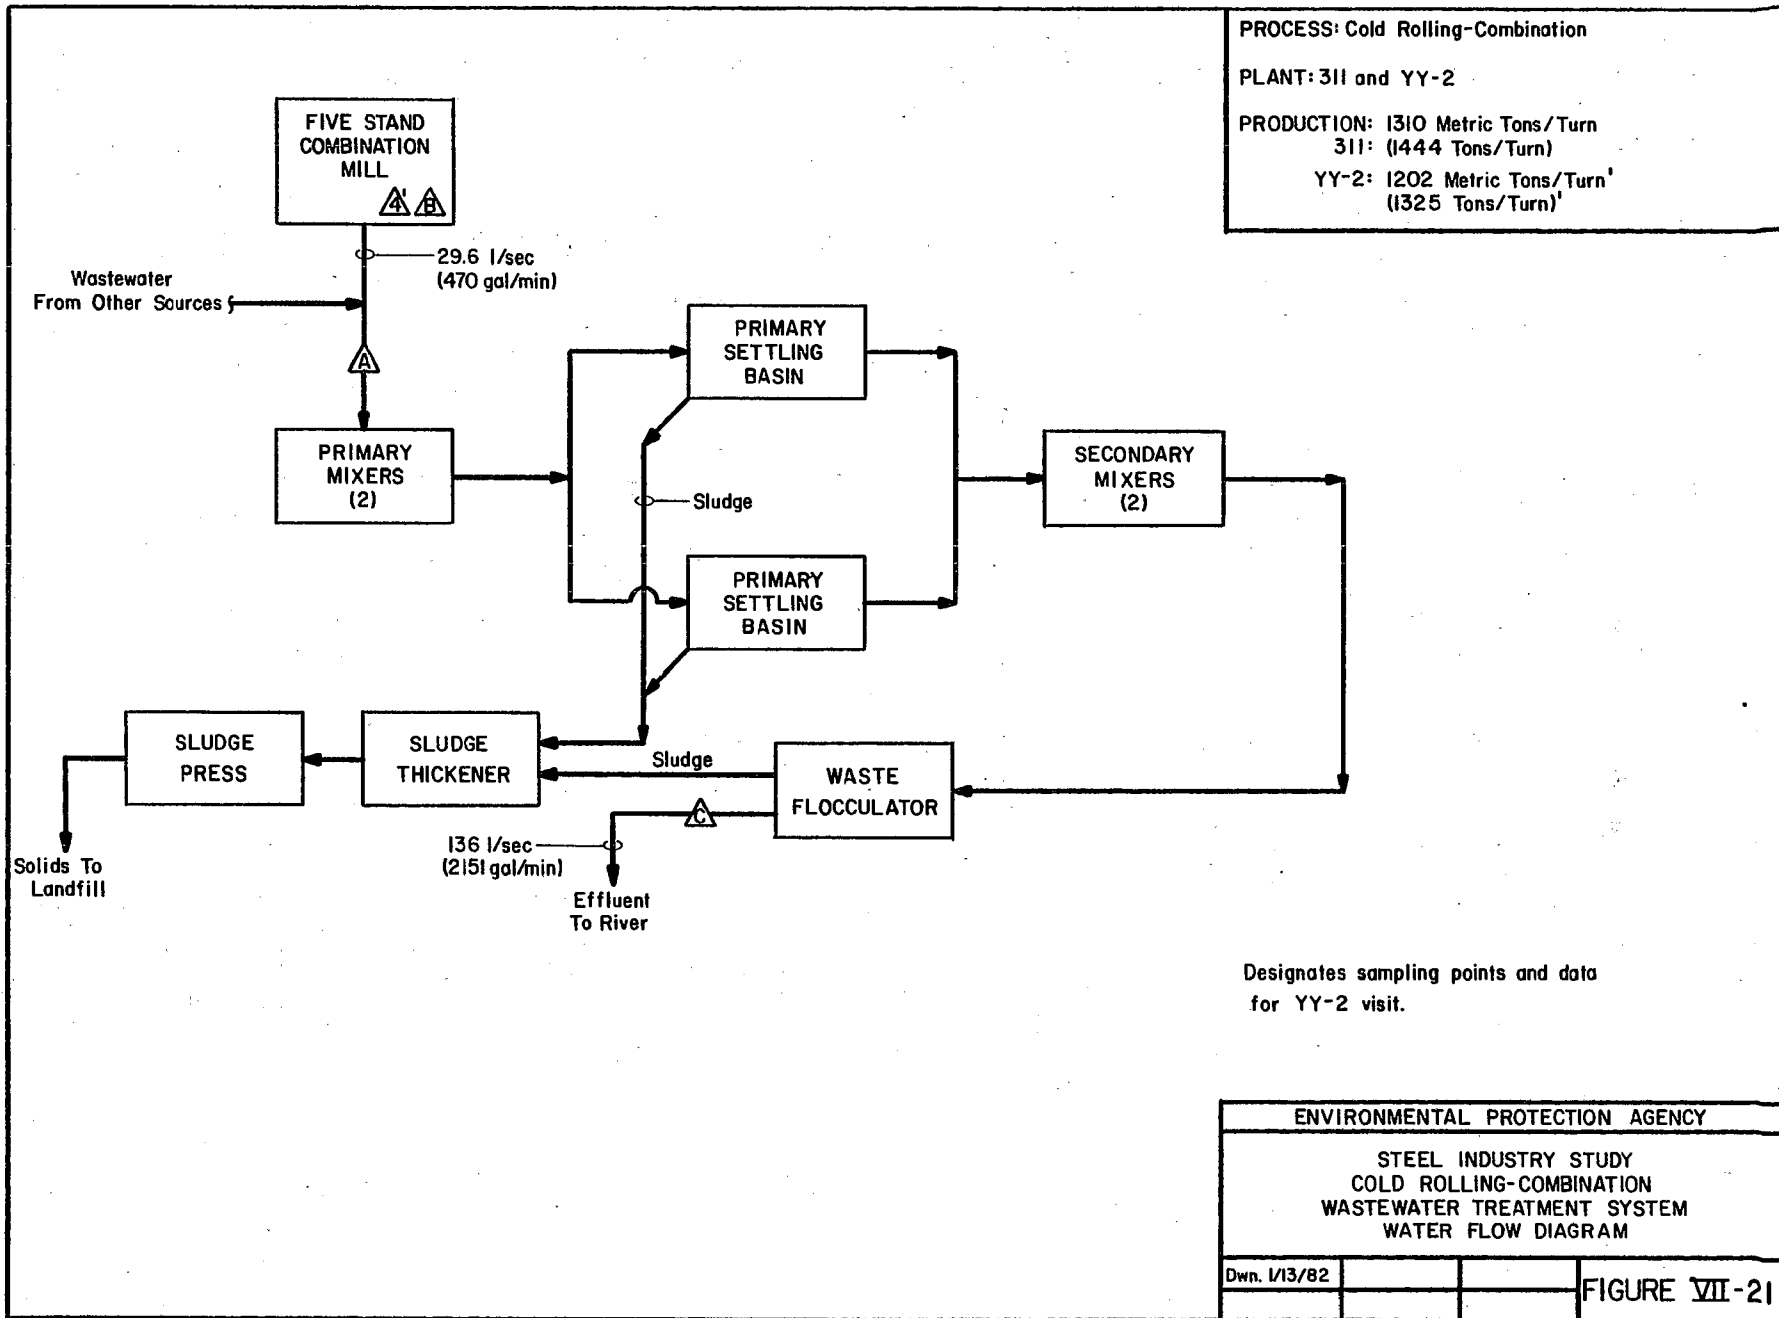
PROCESS: Cold Rolling-Combination

PLANT: 311 and YY-2

PRODUCTION: 1310 Metric Tons/Turn
311: (1444 Tons/Turn)
YY-2: 1202 Metric Tons/Turn'
(1325 Tons/Turn)'

FIVE STAND COMBINATION MILL

4' B

29.6 l/sec (470 gal/min)

Wastewater From Other Sources

A

PRIMARY MIXERS (2)

PRIMARY SETTLING BASIN

Sludge

PRIMARY SETTLING BASIN

SECONDARY MIXERS (2)

SLUDGE PRESS

SLUDGE THICKENER

Sludge

WASTE FLOCCULATOR

C

136 l/sec (2151 gal/min)

Solids To Landfill

Effluent To River

Designates sampling points and data for YY-2 visit.

ENVIRONMENTAL PROTECTION AGENCY

STEEL INDUSTRY STUDY
COLD ROLLING-COMBINATION
WASTEWATER TREATMENT SYSTEM
WATER FLOW DIAGRAM

Dwn. 1/13/82

FIGURE VII-21